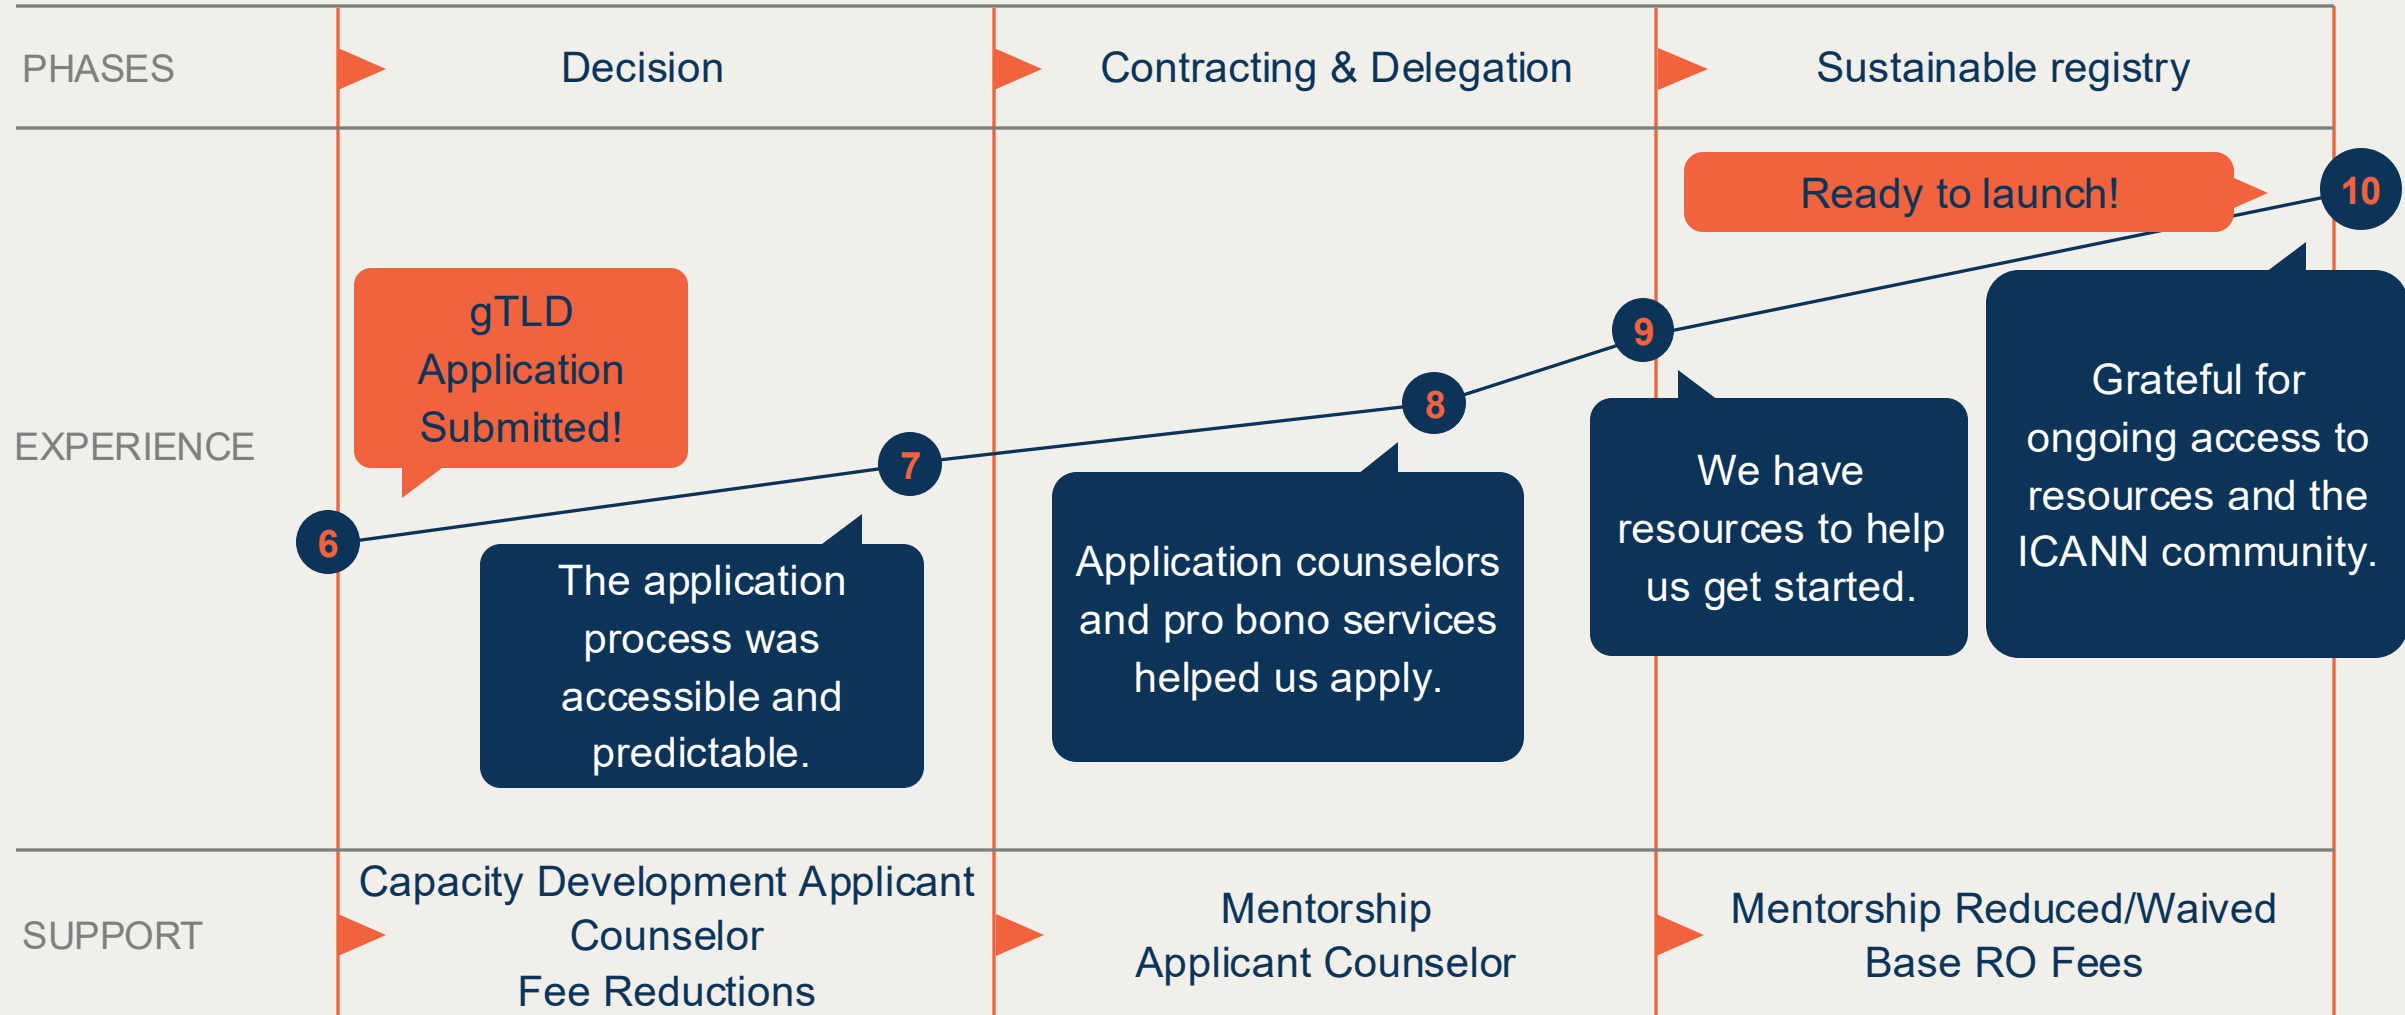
PHASES

Decision

Contracting & Delegation

Sustainable registry

EXPERIENCE

Ready to launch!

10

gTLD Application Submitted!

9

8

7

6

The application process was accessible and predictable.

Application counselors and pro bono services helped us apply.

We have resources to help us get started.

Grateful for ongoing access to resources and the ICANN community.

SUPPORT

Capacity Development Applicant Counselor
Fee Reductions

Mentorship
Applicant Counselor

Mentorship Reduced/Waived Base RO Fees